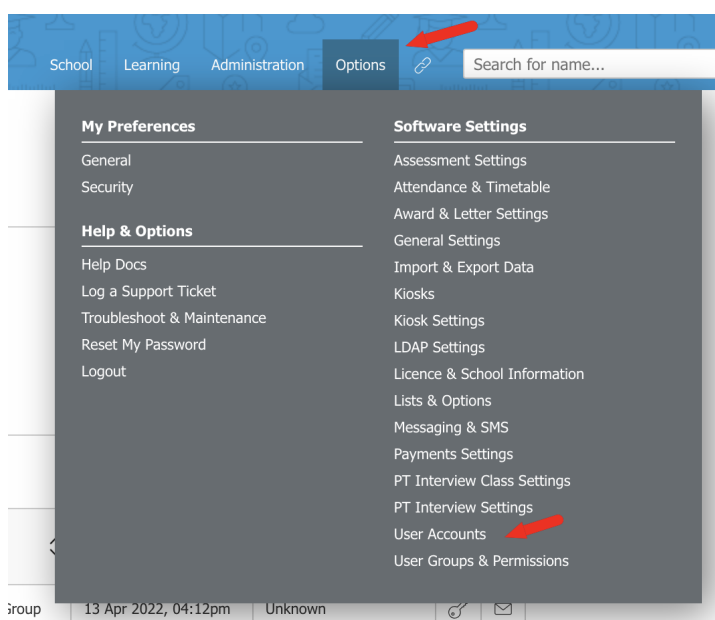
School Learning Administration Options Search for name...

My Preferences
General
Security

Help & Options
Help Docs
Log a Support Ticket
Troubleshoot & Maintenance
Reset My Password
Logout

Software Settings
Assessment Settings
Attendance & Timetable
Award & Letter Settings
General Settings
Import & Export Data
Kiosks
Kiosk Settings
LDAP Settings
Licence & School Information
Lists & Options
Messaging & SMS
Payments Settings
PT Interview Class Settings
PT Interview Settings
User Accounts
User Groups & Permissions

Group 13 Apr 2022, 04:12pm Unknown